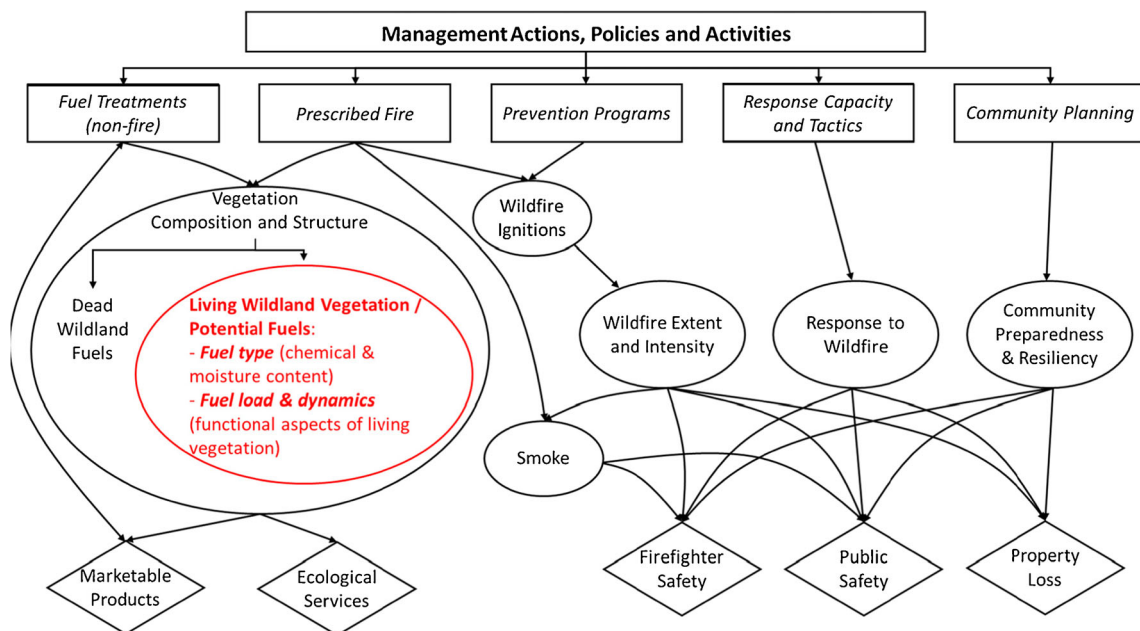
Management Actions, Policies and Activities

Fuel Treatments (non-fire)

Prescribed Fire

Prevention Programs

Response Capacity and Tactics

Community Planning

Vegetation Composition and Structure

Dead Wildland Fuels

Living Wildland Vegetation / Potential Fuels:
- Fuel type (chemical & moisture content)
- Fuel load & dynamics (functional aspects of living vegetation)

Wildfire Ignitions

Wildfire Extent and Intensity

Response to Wildfire

Community Preparedness & Resiliency

Smoke

Marketable Products

Ecological Services

Firefighter Safety

Public Safety

Property Loss